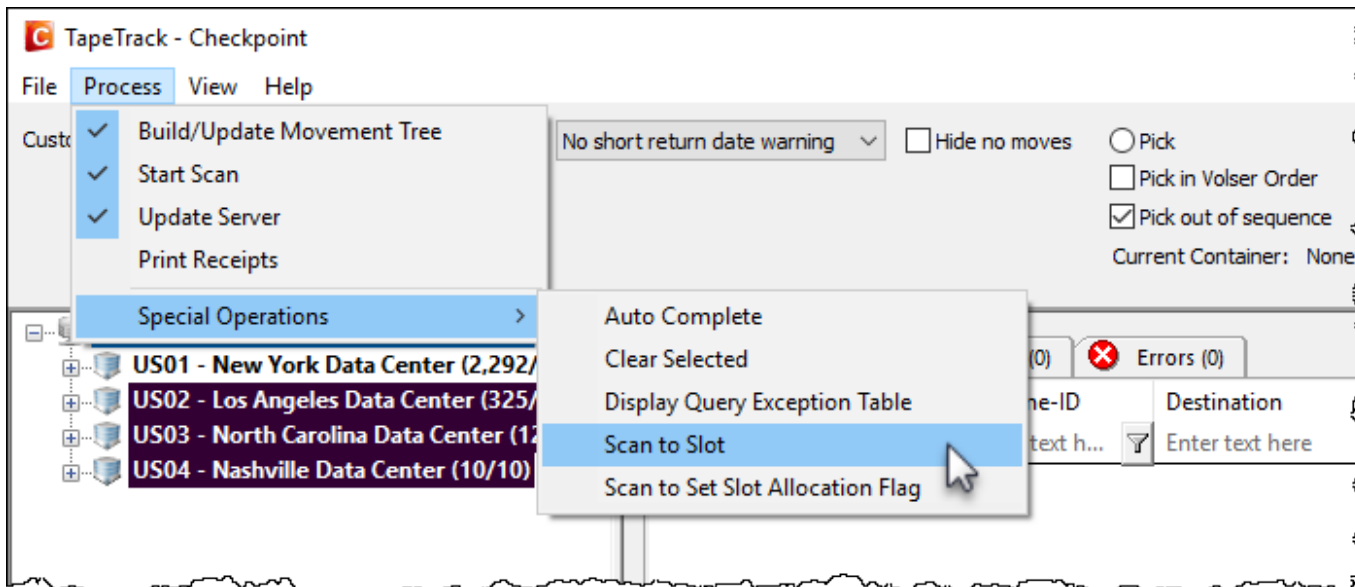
TapeTrack - Checkpoint

File Process View Help

Custo

Build/Update Movement Tree
Start Scan
Update Server
Print Receipts
Special Operations

Auto Complete
Clear Selected
Display Query Exception Table
Scan to Slot
Scan to Set Slot Allocation Flag

No short return date warning
Hide no moves
Pick
Pick in Volser Order
Pick out of sequence
Current Container: None

US01 - New York Data Center (2,292/
US02 - Los Angeles Data Center (325/
US03 - North Carolina Data Center (12
US04 - Nashville Data Center (10/10)

(0)
Errors (0)
ne-ID
Destination
text h...
Enter text here